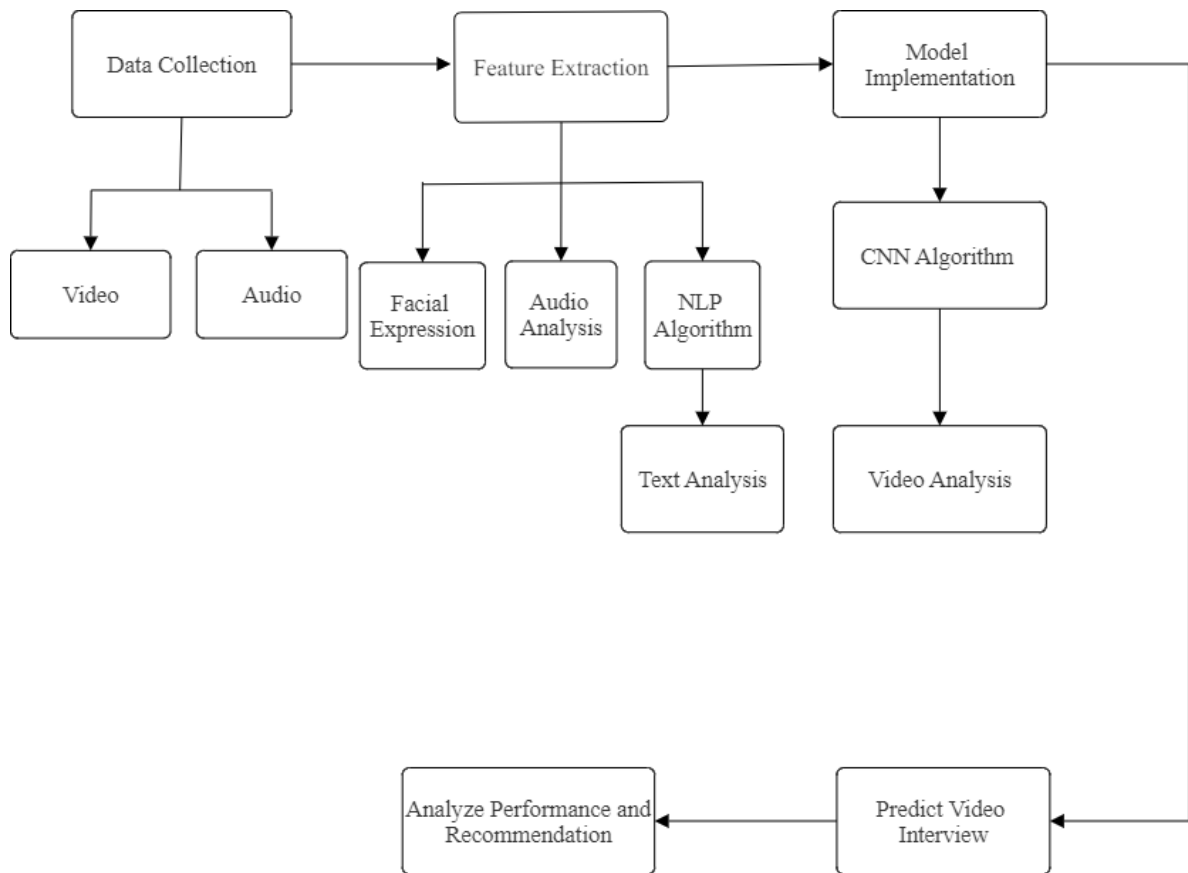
Data Collection

Feature Extraction

Model Implementation

Video

Audio

Facial Expression

Audio Analysis

NLP Algorithm

CNN Algorithm

Text Analysis

Video Analysis

Analyze Performance and Recommendation

Predict Video Interview